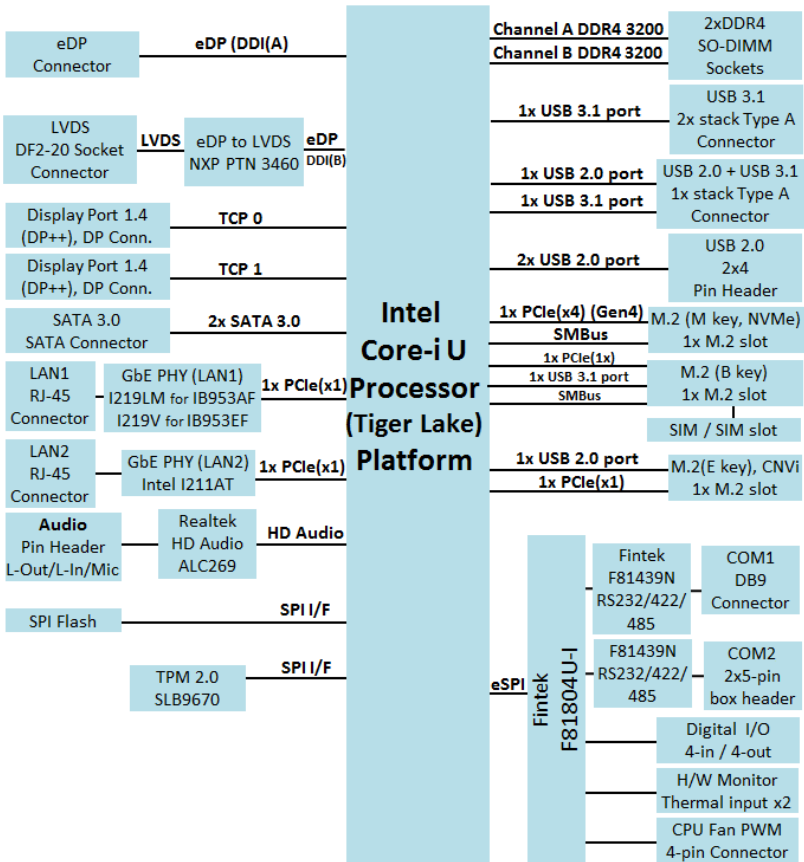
eDP Connector

eDP (DDI(A)

LVDS DF2-20 Socket Connector

LVDS

eDP to LVDS NXP PTN 3460

eDP DDI(B)

Display Port 1.4 (DP++), DP Conn.

TCP 0

Display Port 1.4 (DP++), DP Conn.

TCP 1

SATA 3.0 SATA Connector

2x SATA 3.0

LAN1 RJ-45 Connector

GbE PHY (LAN1) I219LM for IB953AF I219V for IB953EF

1x PCIe(x1)

LAN2 RJ-45 Connector

GbE PHY (LAN2) Intel I211AT

1x PCIe(x1)

Audio Pin Header L-Out/L-In/Mic

Realtek HD Audio ALC269

HD Audio

SPI Flash

SPI I/F

TPM 2.0 SLB9670

SPI I/F

Intel Core-i U Processor (Tiger Lake) Platform

Channel A DDR4 3200

Channel B DDR4 3200

2xDDR4 SO-DIMM Sockets

1x USB 3.1 port

USB 3.1 2x stack Type A Connector

1x USB 2.0 port

1x USB 3.1 port

USB 2.0 + USB 3.1 1x stack Type A Connector

2x USB 2.0 port

USB 2.0 2x4 Pin Header

1x PCIe(x4) (Gen4)

SMBus

M.2 (M key, NVMe) 1x M.2 slot

1x PCIe(1x)

1x USB 3.1 port

SMBus

M.2 (B key) 1x M.2 slot

SIM / SIM slot

1x USB 2.0 port

1x PCIe(x1)

M.2(E key), CNVi 1x M.2 slot

eSPI

Fintek F81804U-I

Fintek F81439N RS232/422/485

COM1 DB9 Connector

F81439N RS232/422/485

COM2 2x5-pin box header

Digital I/O 4-in / 4-out

H/W Monitor Thermal input x2

CPU Fan PWM 4-pin Connector